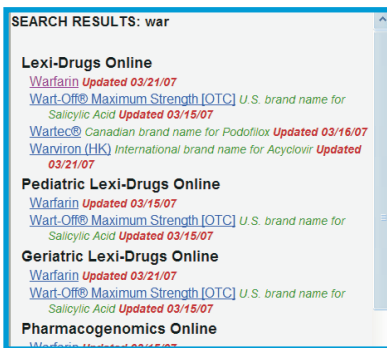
SEARCH RESULTS: war

Lexi-Drugs Online
Warfarin Updated 03/21/07
Wart-Off® Maximum Strength [OTC] U.S. brand name for Salicylic Acid Updated 03/15/07
Wartec® Canadian brand name for Podofilox Updated 03/16/07
Warviron (HK) International brand name for Acyclovir Updated 03/21/07

Pediatric Lexi-Drugs Online
Warfarin Updated 03/15/07
Wart-Off® Maximum Strength [OTC] U.S. brand name for Salicylic Acid Updated 03/15/07

Geriatric Lexi-Drugs Online
Warfarin Updated 03/21/07
Wart-Off® Maximum Strength [OTC] U.S. brand name for Salicylic Acid Updated 03/15/07

Pharmacogenomics Online
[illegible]